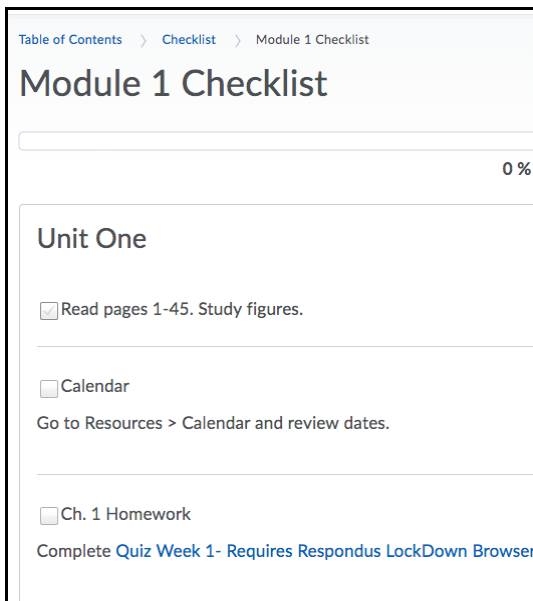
Table of Contents 〉 Checklist 〉 Module 1 Checklist

Module 1 Checklist

0 %

Unit One

Read pages 1-45. Study figures.

Calendar

Go to Resources > Calendar and review dates.

Ch. 1 Homework

Complete Quiz Week 1- Requires Respondus LockDown Browser